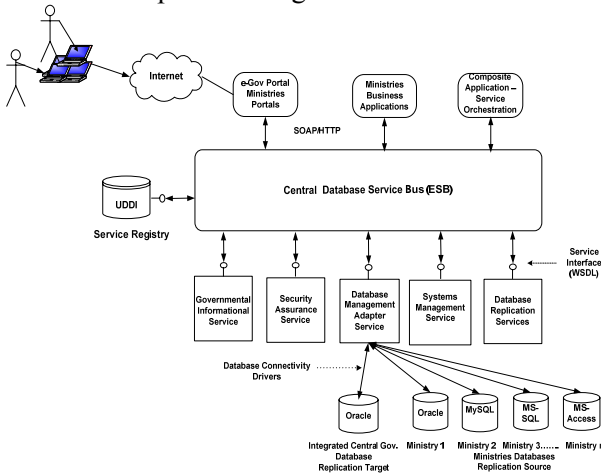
Internet

e-Gov Portal Ministries Portals

Ministries Business Applications

Composite Application – Service Orchestration

SOAP/HTTP

UDDI

Service Registry

Central Database Service Bus (ESB)

Service Interface (WSDL)

Governmental Informational Service

Security Assurance Service

Database Management Adapter Service

Systems Management Service

Database Replication Services

Database Connectivity Drivers

Oracle

Oracle

MySQL

MS-SQL

MS-Access

Integrated Central Gov. Database Replication Target

Ministry 1

Ministry 2 Ministry 3…..

Ministries Databases Replication Source

Ministry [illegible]